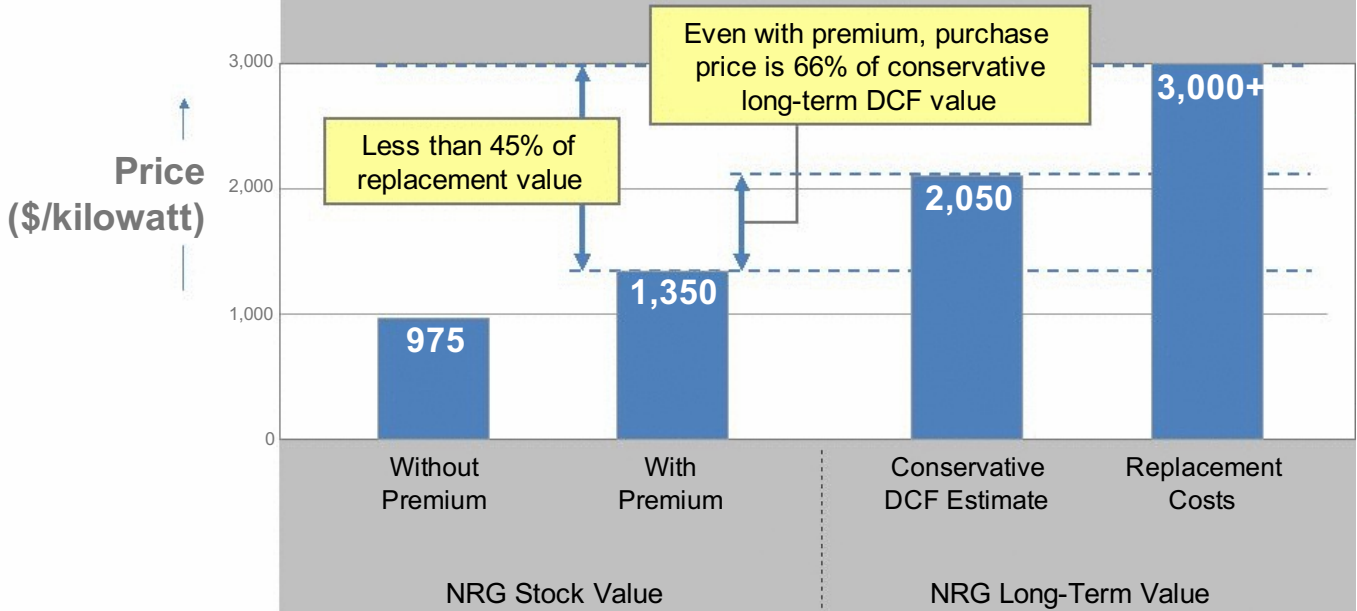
Price ($/kilowatt)

3,000
2,000
1,000
0

Even with premium, purchase price is 66% of conservative long-term DCF value

Less than 45% of replacement value

975
1,350
2,050
3,000+

Without Premium
With Premium
Conservative DCF Estimate
Replacement Costs

NRG Stock Value
NRG Long-Term Value